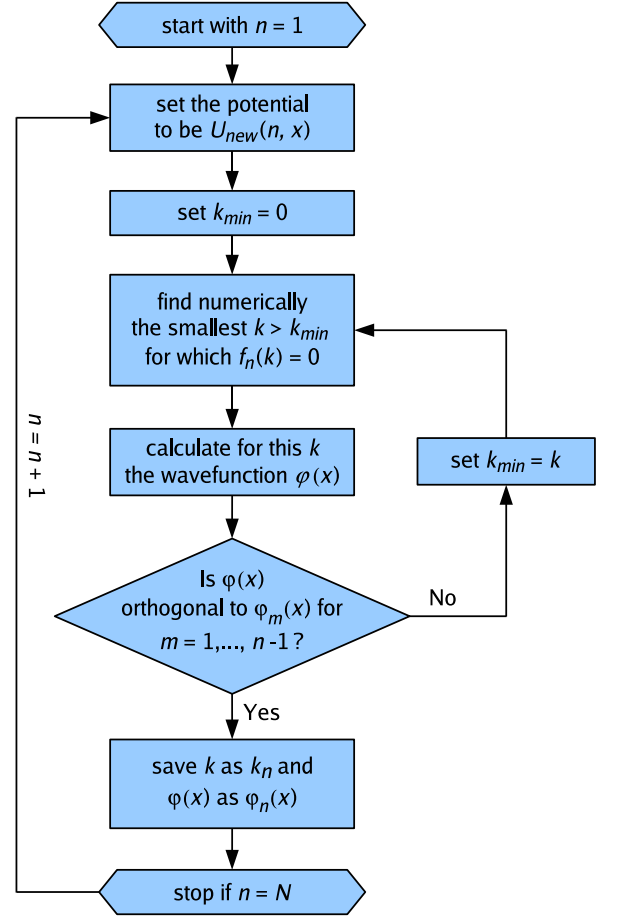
start with $n = 1$

set the potential to be $U_{new}(n, x)$

set $k_{min} = 0$

find numerically the smallest $k > k_{min}$ for which $f_n(k) = 0$

calculate for this $k$ the wavefunction $\varphi(x)$

Is $\varphi(x)$ orthogonal to $\varphi_m(x)$ for $m = 1,..., n-1$?

No

set $k_{min} = k$

Yes

save $k$ as $k_n$ and $\varphi(x)$ as $\varphi_n(x)$

stop if $n = N$

$n = n + 1$